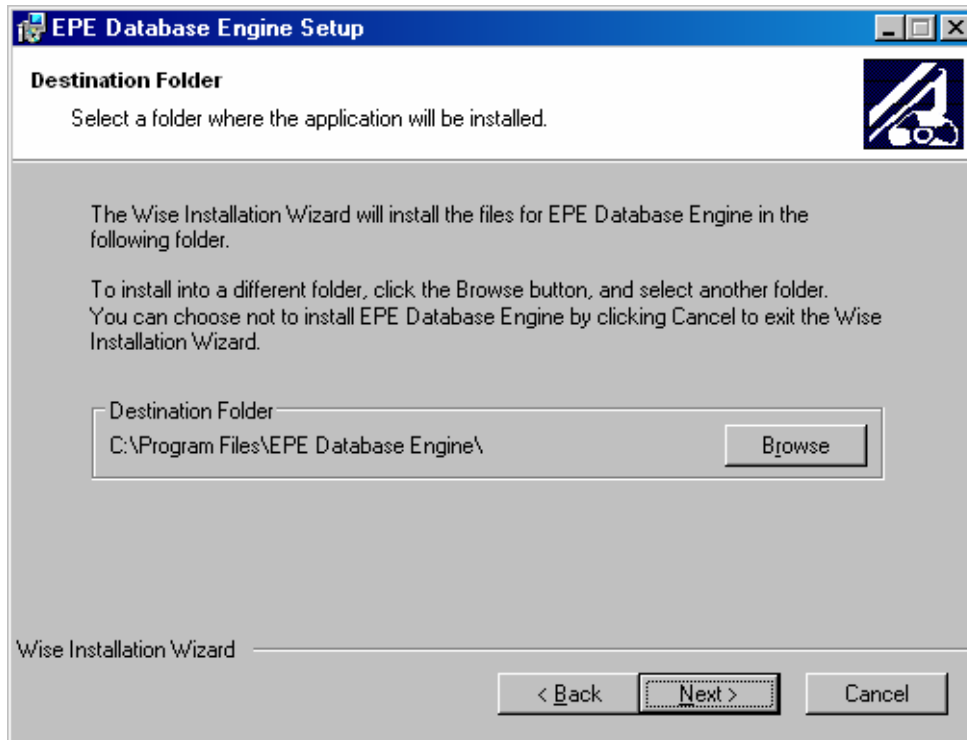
EPE Database Engine Setup

Destination Folder

Select a folder where the application will be installed.

The Wise Installation Wizard will install the files for EPE Database Engine in the following folder.

To install into a different folder, click the Browse button, and select another folder. You can choose not to install EPE Database Engine by clicking Cancel to exit the Wise Installation Wizard.

Destination Folder

C:\Program Files\EPE Database Engine\

Browse

Wise Installation Wizard

< Back

Next >

Cancel